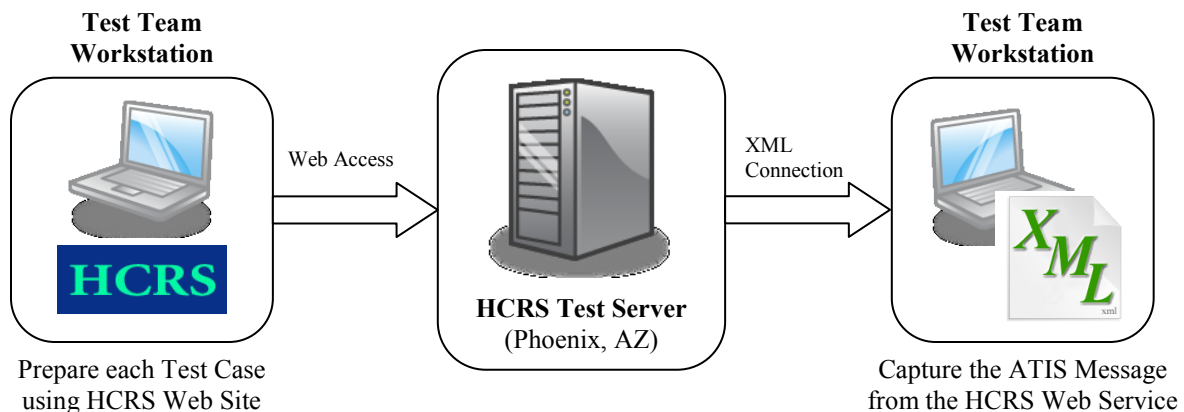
Test Team Workstation

HCRS

Prepare each Test Case using HCRS Web Site

Web Access

HCRS Test Server
(Phoenix, AZ)

XML Connection

Test Team Workstation

XML

xml

Capture the ATIS Message from the HCRS Web Service